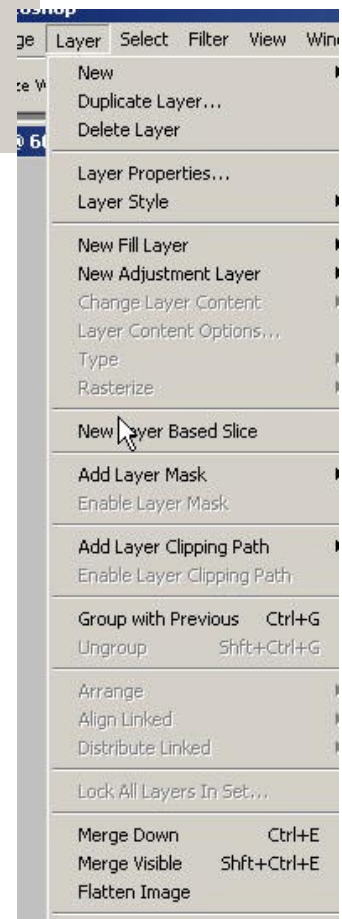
oshop

ge Layer Select Filter View Wind

e W

@ 6

New
Duplicate Layer...
Delete Layer

Layer Properties...
Layer Style

New Fill Layer
New Adjustment Layer
Change Layer Content
Layer Content Options...
Type
Rasterize

New Layer Based Slice

Add Layer Mask
Enable Layer Mask

Add Layer Clipping Path
Enable Layer Clipping Path

Group with Previous Ctrl+G
Ungroup Shft+Ctrl+G

Arrange
Align Linked
Distribute Linked

Lock All Layers In Set...

Merge Down Ctrl+E
Merge Visible Shft+Ctrl+E
Flatten Image